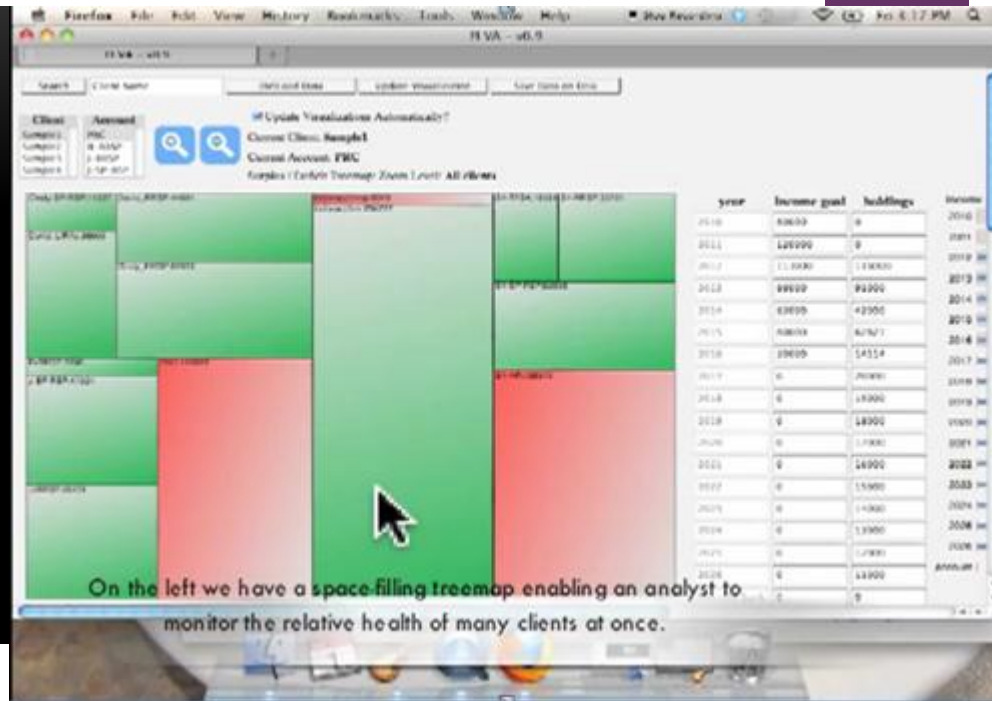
Firefox File Edit View History Bookmarks Tools Window Help

Fri 6:17 PM

FI VA – v0.9

Search | Client Name | Add Goal | Update Visualization | Save Data

Client | Account

Sample1 Sample2 Sample3 Sample4 | PNC B-RRSP 1-RRSP 2-SP-RSP

Update Visualizations Automatically?

Current Client: Sample1

Current Account: PNC

Sample1 Treemap Zoom Level: All clients

| year | income goal | holdings |
|---|---|---|
| 2010 | 80000 | 0 |
| 2011 | 120000 | 0 |
| 2012 | 113000 | 130000 |
| 2013 | 99000 | 91000 |
| 2014 | 63000 | 42000 |
| 2015 | 50000 | 62927 |
| 2016 | 19000 | 14114 |
| 2017 | 0 | 20000 |
| 2018 | 0 | 19000 |
| 2019 | 0 | 18000 |
| 2020 | 0 | 17000 |
| 2021 | 0 | 16000 |
| 2022 | 0 | 15000 |
| 2023 | 0 | 14000 |
| 2024 | 0 | 13000 |
| 2025 | 0 | 12000 |
| 2026 | 0 | 11000 |

On the left we have a space filling treemap enabling an analyst to monitor the relative health of many clients at once.